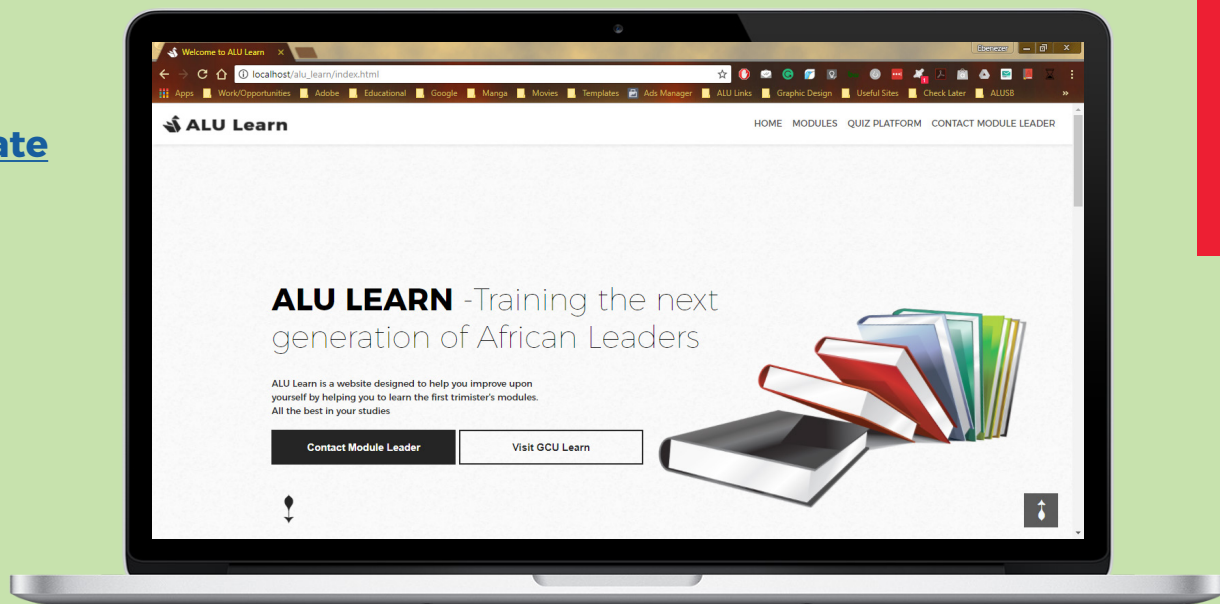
ate

Welcome to ALU Learn ×

Ebenezer

localhost/alu_learn/index.html

Apps Work/Opportunities Adobe Educational Google Manga Movies Templates Ads Manager ALU Links Graphic Design Useful Sites Check Later ALUSB »

ALU Learn

HOME MODULES QUIZ PLATFORM CONTACT MODULE LEADER

ALU LEARN -Training the next generation of African Leaders

ALU Learn is a website designed to help you improve upon yourself by helping you to learn the first trimister's modules. All the best in your studies

Contact Module Leader

Visit GCU Learn